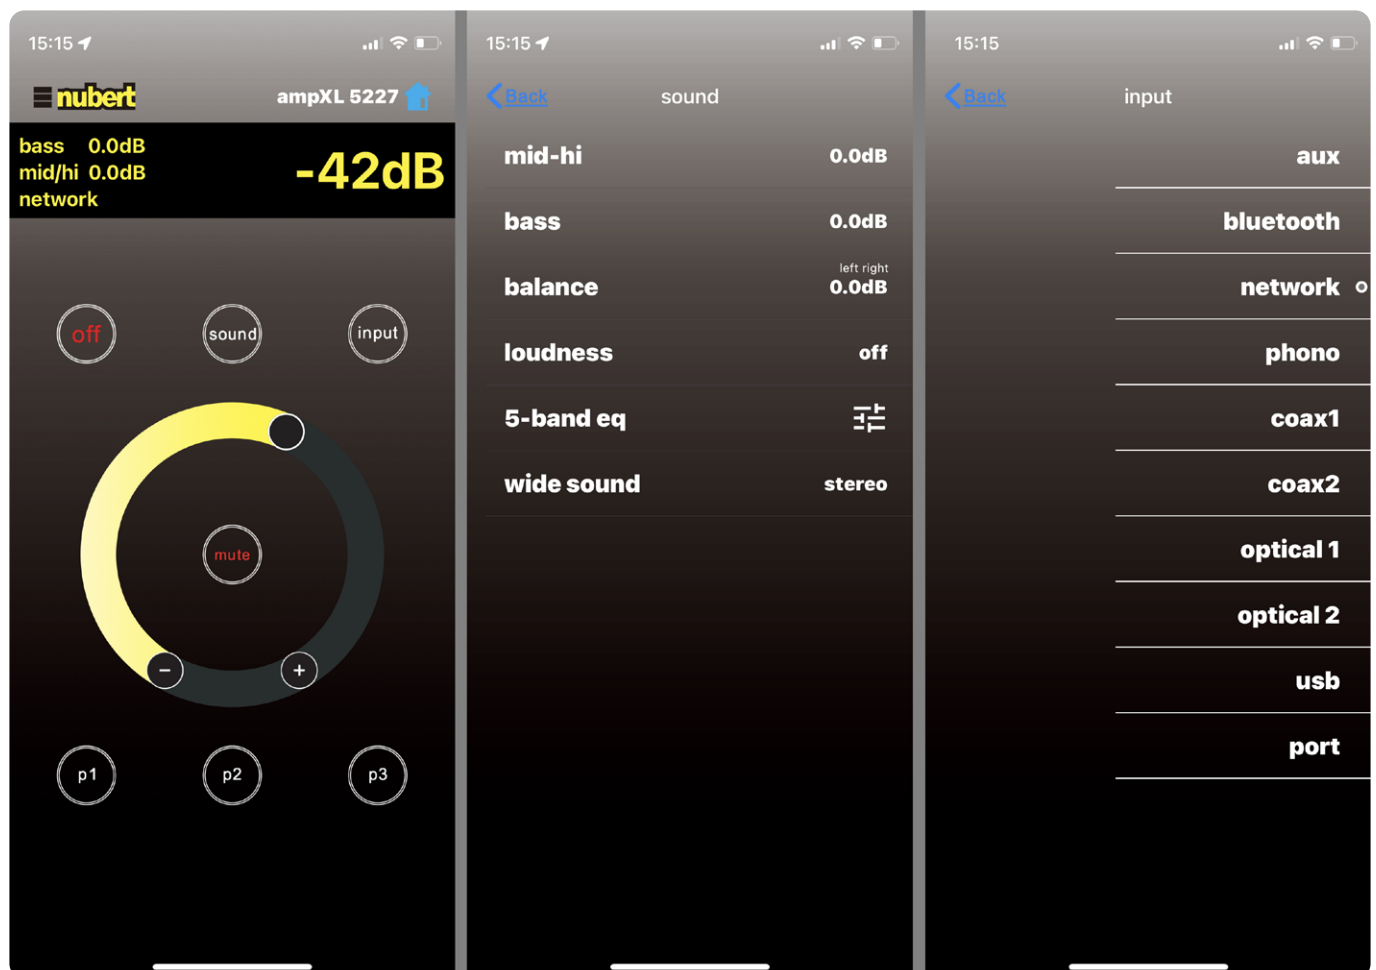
15:15

nubert
ampXL 5227

bass 0.0dB
mid/hi 0.0dB
network

-42dB

off
sound
input

mute
−
+

p1
p2
p3

15:15

Back
sound

mid-hi 0.0dB
bass 0.0dB
balance left right 0.0dB
loudness off
5-band eq
wide sound stereo

15:15

Back
input

aux
bluetooth
network
phono
coax1
coax2
optical 1
optical 2
usb
port